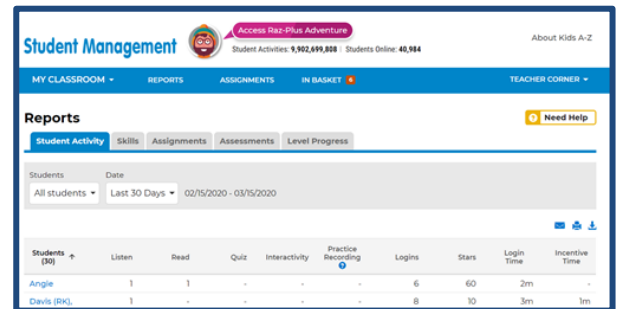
Student Management

Access Raz-Plus Adventure

Student Activities: 9,902,699,808 | Students Online: 40,984

About Kids A-Z

MY CLASSROOM ▾ REPORTS ASSIGNMENTS IN BASKET 6 TEACHER CORNER ▾

Reports

Need Help

Student Activity Skills Assignments Assessments Level Progress

Students
All students ▾

Date
Last 30 Days ▾ 02/15/2020 - 03/15/2020

| Students (30) ↑ | Listen | Read | Quiz | Interactivity | Practice Recording ? | Logins | Stars | Login Time | Incentive Time |
|---|---|---|---|---|---|---|---|---|---|
| Angie | 1 | 1 | - | - | - | 6 | 60 | 2m | - |
| Davis (RK), | 1 | - | - | - | - | 8 | 10 | 3m | 1m |